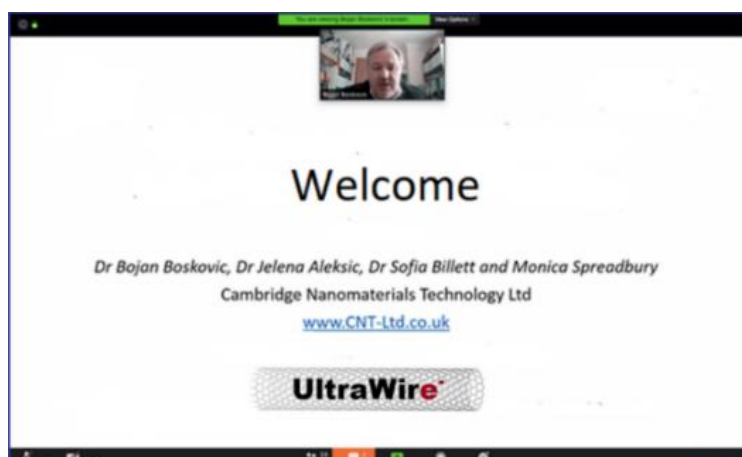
You are viewing Bojan Boskovic's screen View Options

Bojan Boskovic

Welcome

Dr Bojan Boskovic, Dr Jelena Aleksic, Dr Sofia Billett and Monica Spreadbury

Cambridge Nanomaterials Technology Ltd

www.CNT-Ltd.co.uk

UltraWire